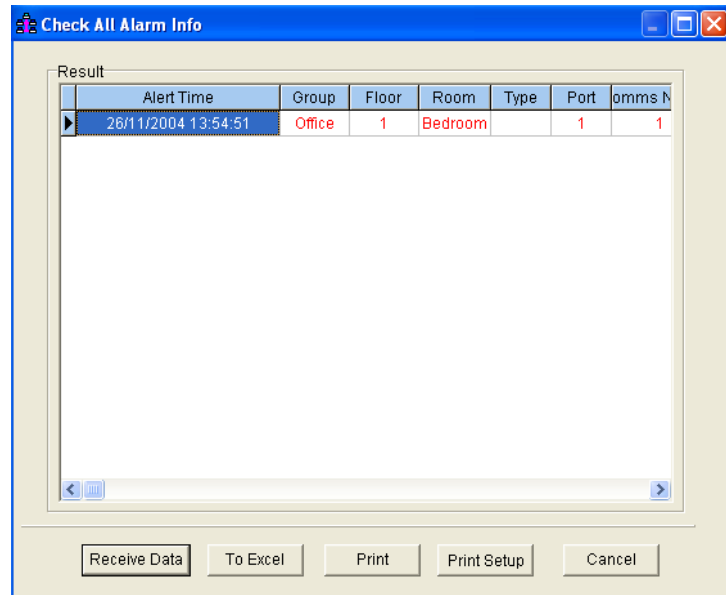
Check All Alarm Info

Result

| Alert Time | Group | Floor | Room | Type | Port | omms N |
|---|---|---|---|---|---|---|
| 26/11/2004 13:54:51 | Office | 1 | Bedroom | | 1 | 1 |

Receive Data  To Excel  Print  Print Setup  Cancel